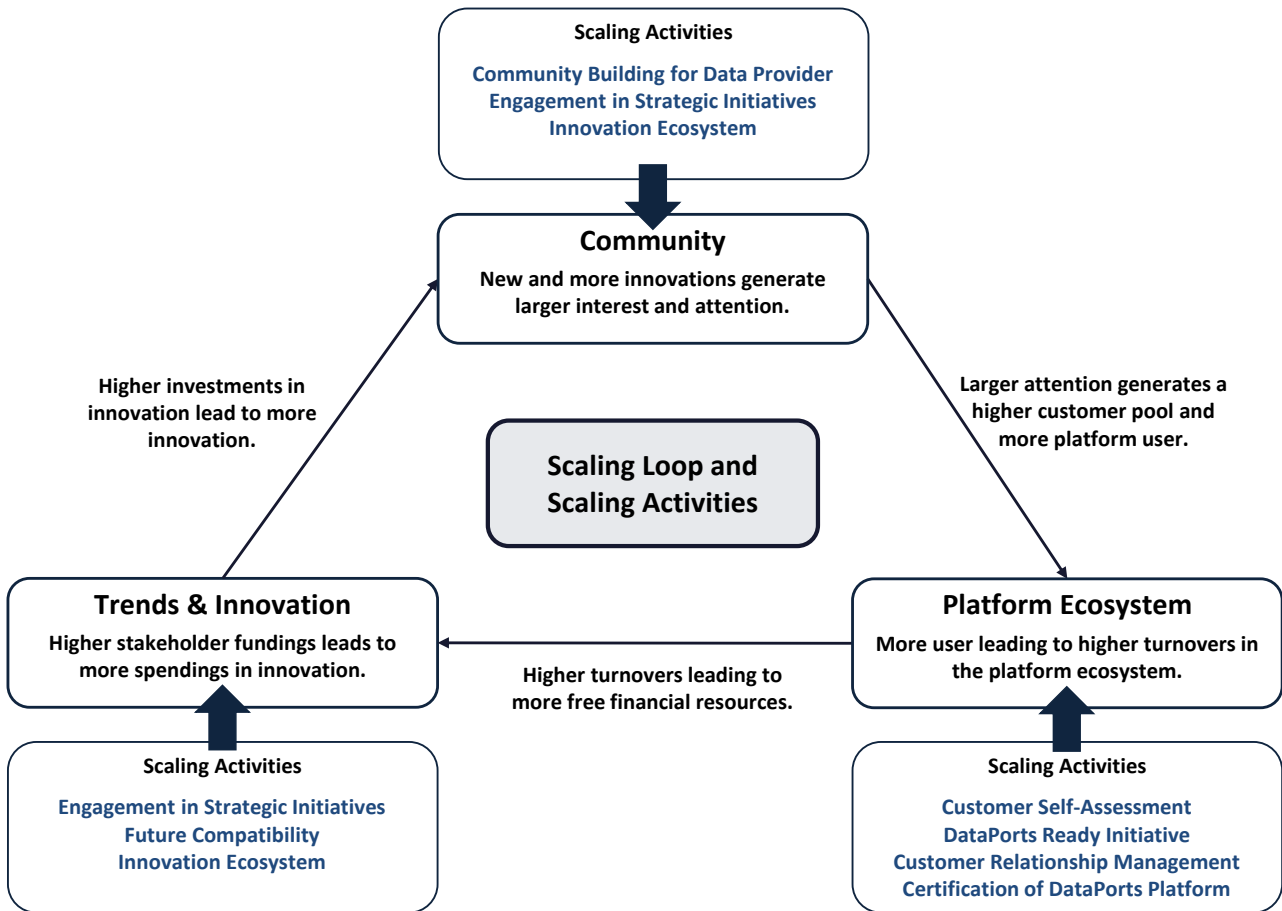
Scaling Activities

Community Building for Data Provider
Engagement in Strategic Initiatives
Innovation Ecosystem

Community

New and more innovations generate larger interest and attention.

Higher investments in innovation lead to more innovation.

Scaling Loop and Scaling Activities

Larger attention generates a higher customer pool and more platform user.

Trends & Innovation

Higher stakeholder fundings leads to more spendings in innovation.

Higher turnovers leading to more free financial resources.

Platform Ecosystem

More user leading to higher turnovers in the platform ecosystem.

Scaling Activities

Engagement in Strategic Initiatives
Future Compatibility
Innovation Ecosystem

Scaling Activities

Customer Self-Assessment
DataPorts Ready Initiative
Customer Relationship Management
Certification of DataPorts Platform